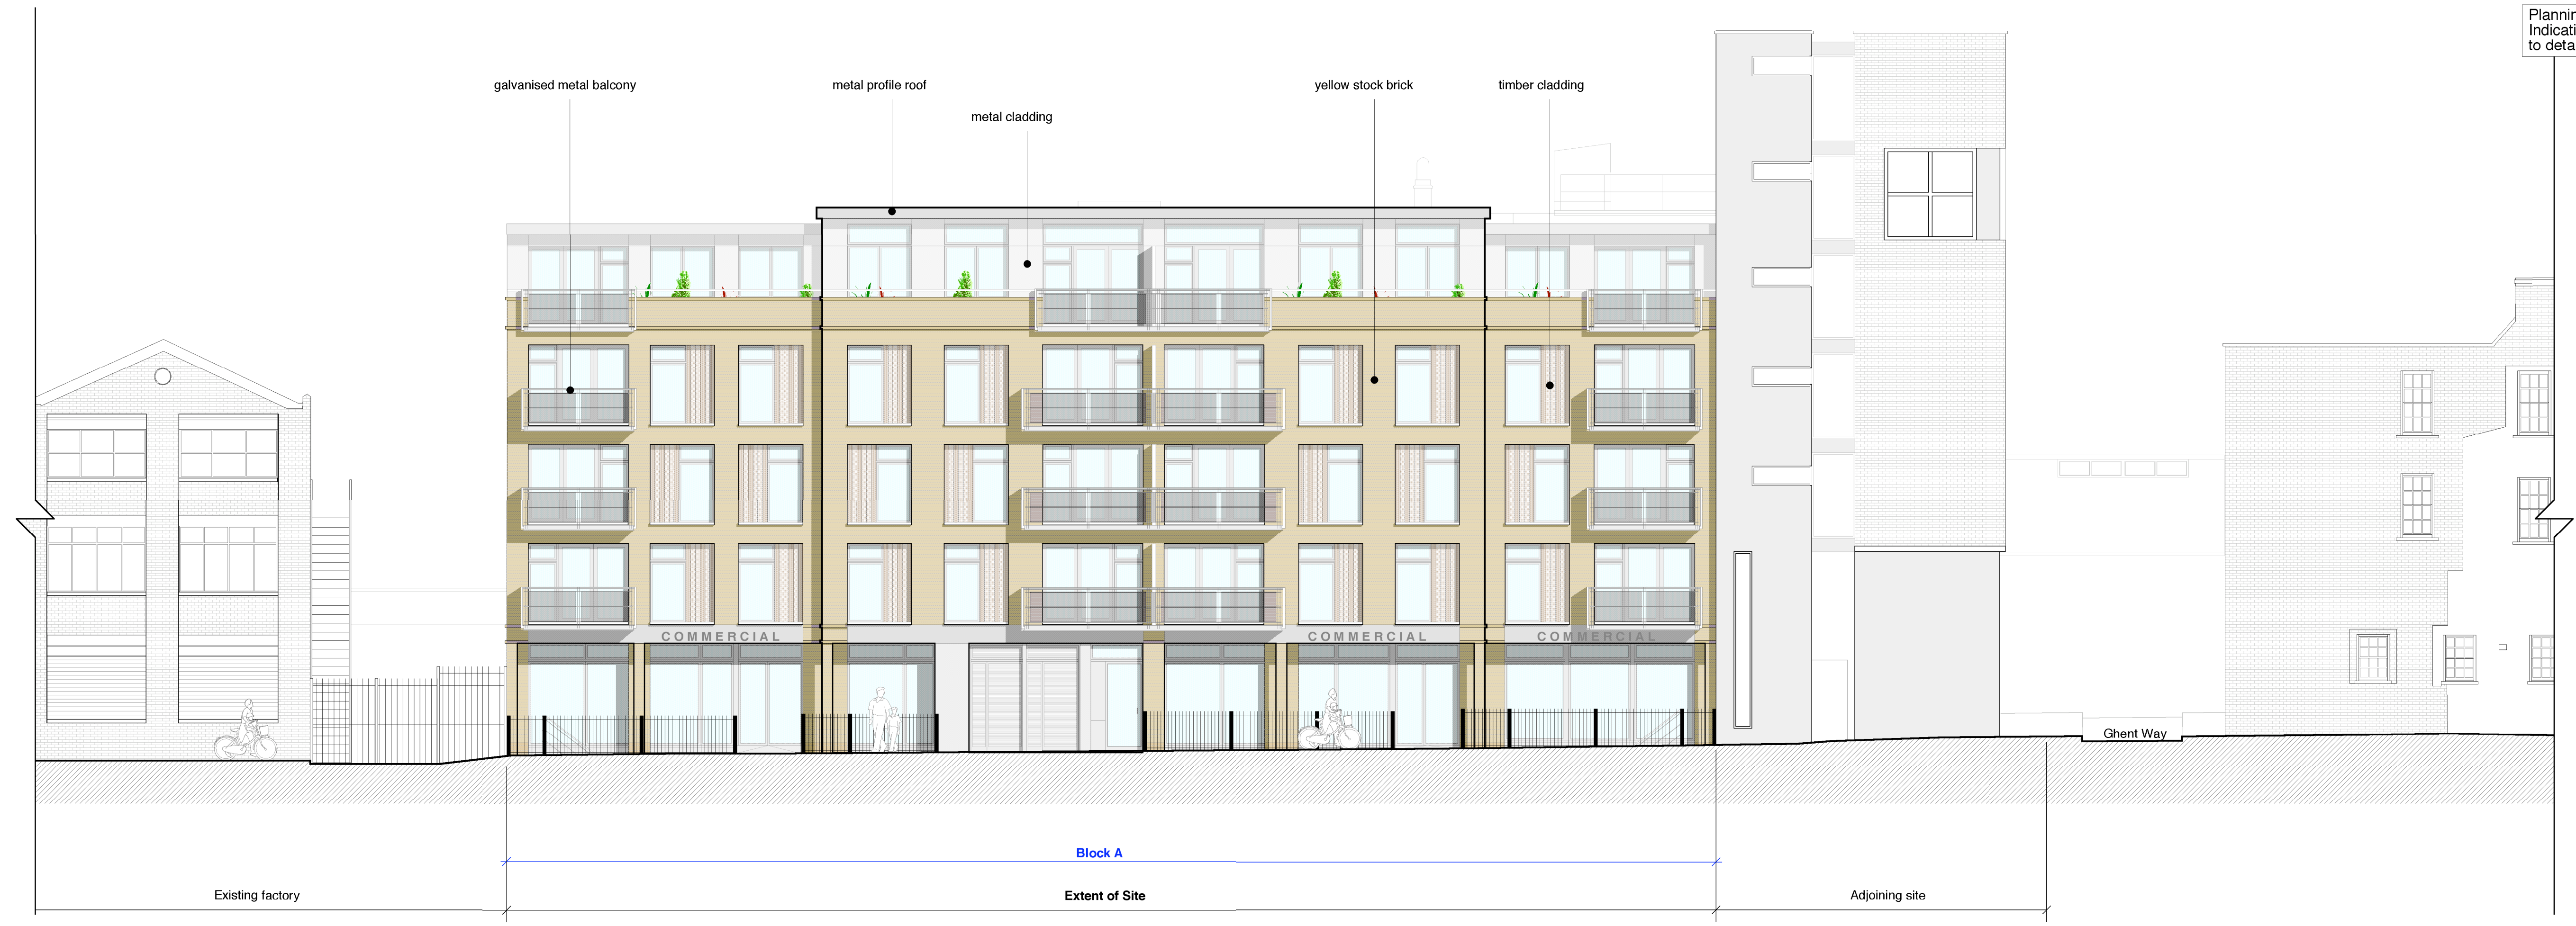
Plannin
Indicati
to deta

galvanised metal balcony

metal profile roof

metal cladding

yellow stock brick

timber cladding

COMMERCIAL

COMMERCIAL

COMMERCIAL

Ghent Way

Block A

Existing factory

Extent of Site

Adjoining site